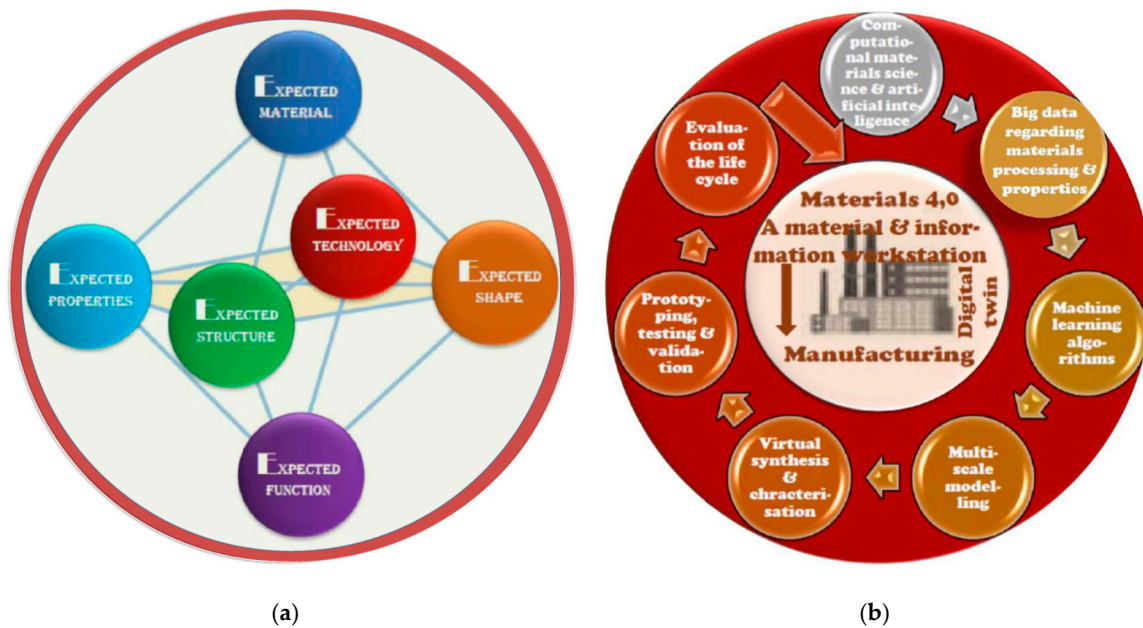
EXPECTED MATERIAL

EXPECTED TECHNOLOGY

EXPECTED PROPERTIES

EXPECTED STRUCTURE

EXPECTED SHAPE

EXPECTED FUNCTION

Computational materials science & artificial intelligence

Big data regarding materials processing & properties

Machine learning algorithms

Multiscale modelling

Virtual synthesis & chracterisation

Prototyping, testing & validation

Evaluation of the life cycle

Materials 4,0
A material & information workstation

Digital twin

Manufacturing

(a)

(b)